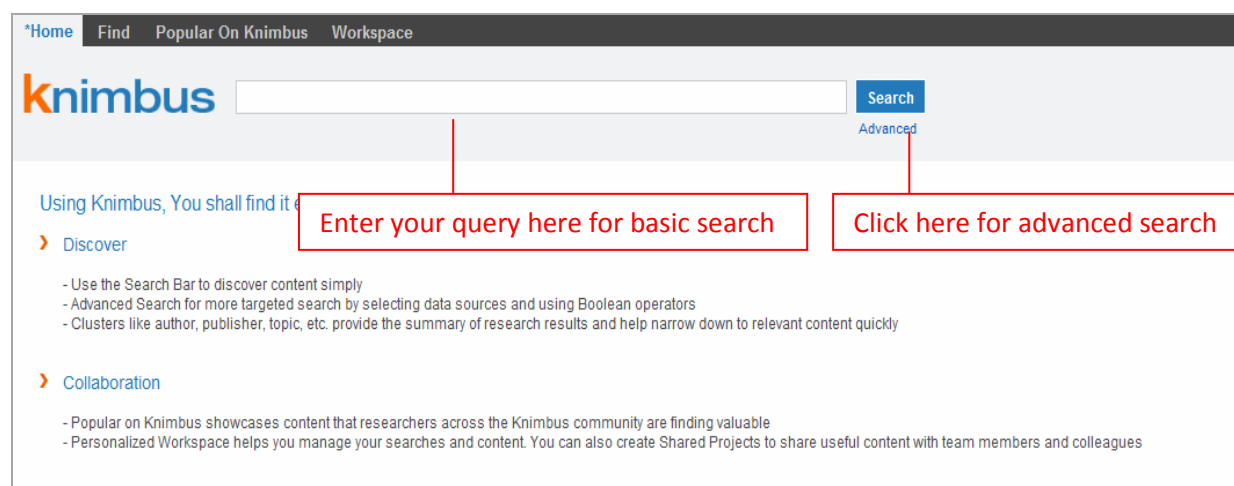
*Home Find Popular On Knimbus Workspace

knimbus

Search

Advanced

Using Knimbus, You shall find it e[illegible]

Enter your query here for basic search

Click here for advanced search

› Discover

- Use the Search Bar to discover content simply
- Advanced Search for more targeted search by selecting data sources and using Boolean operators
- Clusters like author, publisher, topic, etc. provide the summary of research results and help narrow down to relevant content quickly

› Collaboration

- Popular on Knimbus showcases content that researchers across the Knimbus community are finding valuable
- Personalized Workspace helps you manage your searches and content. You can also create Shared Projects to share useful content with team members and colleagues